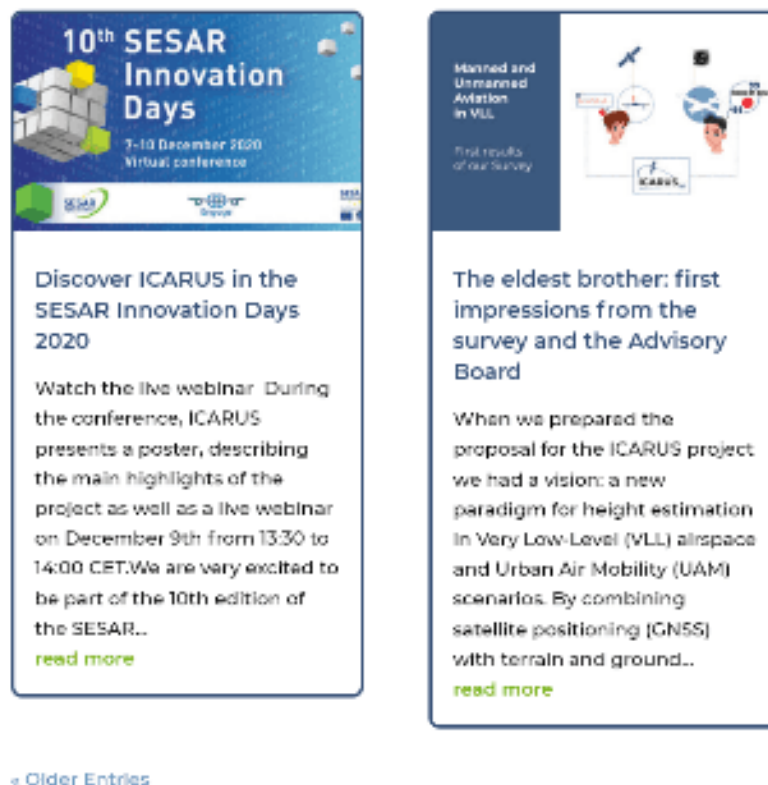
10th SESAR Innovation Days
7-10 December 2020
Virtual conference

SESAR

Discover ICARUS in the SESAR Innovation Days 2020

Watch the live webinar During the conference, ICARUS presents a poster, describing the main highlights of the project as well as a live webinar on December 9th from 13:30 to 14:00 CET.We are very excited to be part of the 10th edition of the SESAR...

read more

Manned and Unmanned Aviation in VLL

First results of our Survey

ICARUS

The eldest brother: first impressions from the survey and the Advisory Board

When we prepared the proposal for the ICARUS project we had a vision: a new paradigm for height estimation in Very Low-Level (VLL) airspace and Urban Air Mobility (UAM) scenarios. By combining satellite positioning (GNSS) with terrain and ground...

read more

« Older Entries